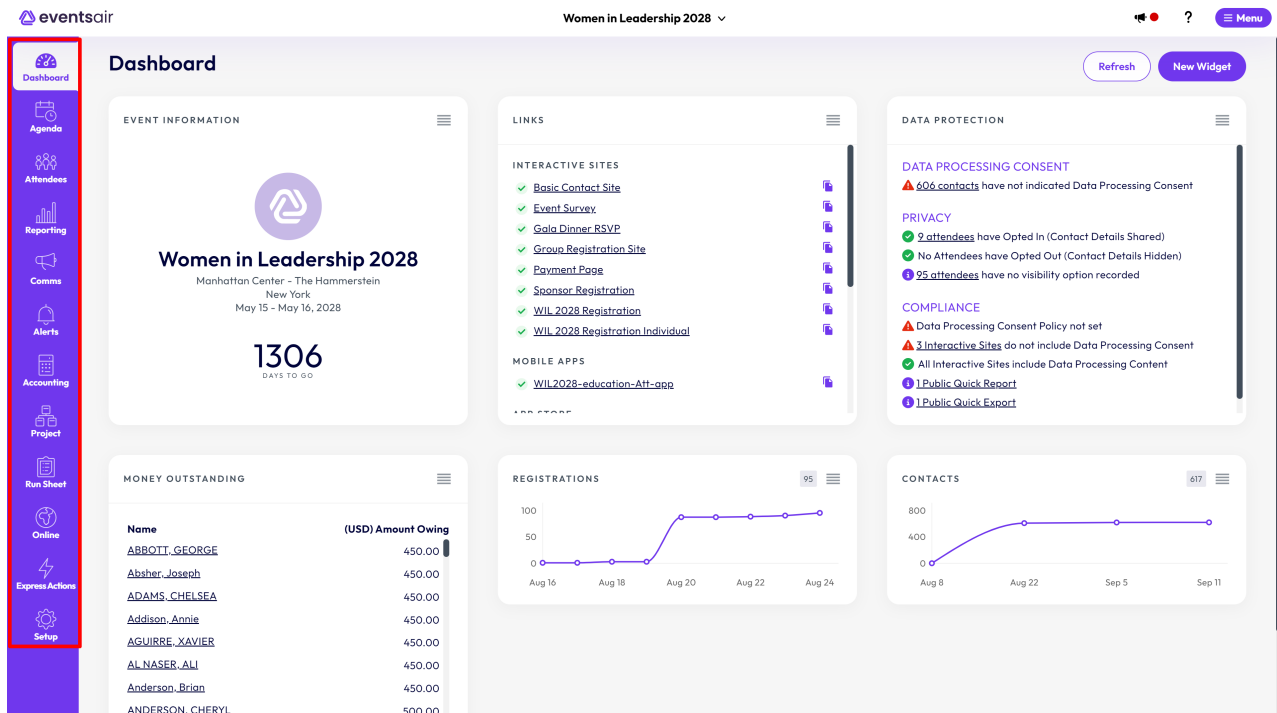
eventsair

Women in Leadership 2028

?

Menu

Dashboard

Agenda

Attendees

Reporting

Comms

Alerts

Accounting

Project

Run Sheet

Online

Express Actions

Setup

Dashboard

Refresh

New Widget

EVENT INFORMATION

Women in Leadership 2028

Manhattan Center - The Hammerstein
New York
May 15 - May 16, 2028

1306
DAYS TO GO

LINKS

INTERACTIVE SITES

Basic Contact Site
Event Survey
Gala Dinner RSVP
Group Registration Site
Payment Page
Sponsor Registration
WIL 2028 Registration
WIL 2028 Registration Individual

MOBILE APPS

WIL2028-education-Att-app

APP STORE

DATA PROTECTION

DATA PROCESSING CONSENT

606 contacts have not indicated Data Processing Consent

PRIVACY

9 attendees have Opted In (Contact Details Shared)
No Attendees have Opted Out (Contact Details Hidden)
95 attendees have no visibility option recorded

COMPLIANCE

Data Processing Consent Policy not set
3 Interactive Sites do not include Data Processing Consent
All Interactive Sites include Data Processing Content
1 Public Quick Report
1 Public Quick Export

MONEY OUTSTANDING

| Name | (USD) Amount Owing |
|---|---|
| ABBOTT, GEORGE | 450.00 |
| Absher, Joseph | 450.00 |
| ADAMS, CHELSEA | 450.00 |
| Addison, Annie | 450.00 |
| AGUIRRE, XAVIER | 450.00 |
| AL NASER, ALI | 450.00 |
| Anderson, Brian | 450.00 |
| ANDERSON, CHERYL | 500.00 |

REGISTRATIONS

95

100
50
0
Aug 16
Aug 18
Aug 20
Aug 22
Aug 24

CONTACTS

617

800
400
0
Aug 8
Aug 22
Sep 5
Sep 11